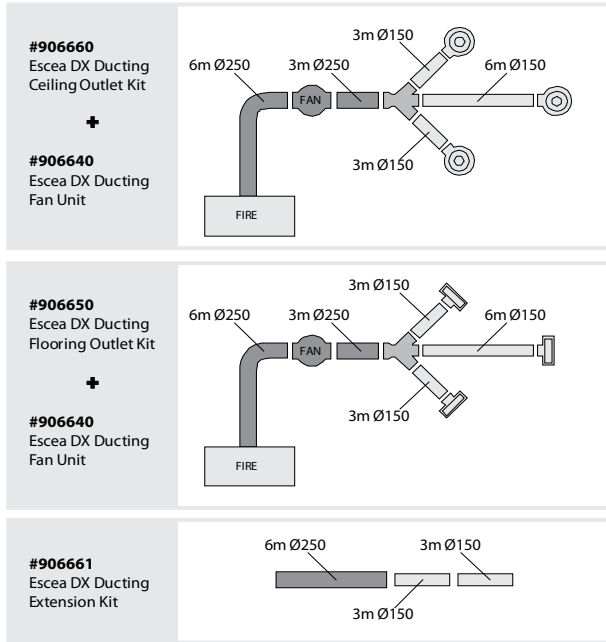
#906660
Escea DX Ducting Ceiling Outlet Kit

+

#906640
Escea DX Ducting Fan Unit

6m Ø250
3m Ø250
FAN
3m Ø150
6m Ø150
3m Ø150
FIRE

#906650
Escea DX Ducting Flooring Outlet Kit

+

#906640
Escea DX Ducting Fan Unit

6m Ø250
3m Ø250
FAN
3m Ø150
6m Ø150
3m Ø150
FIRE

#906661
Escea DX Ducting Extension Kit

6m Ø250
3m Ø150
3m Ø150